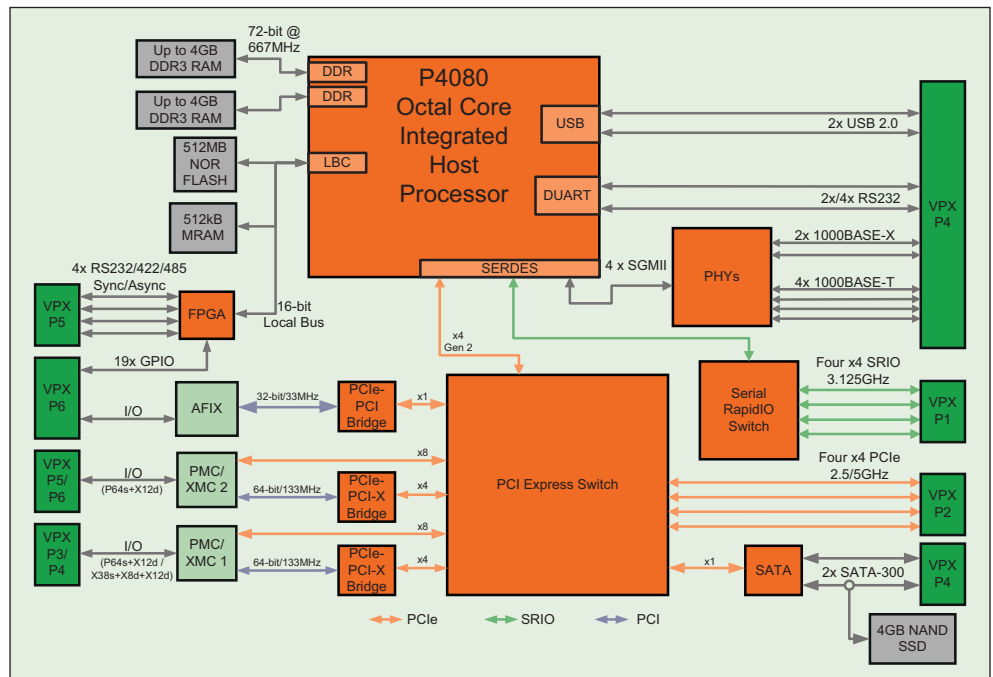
72-bit @ 667MHz

Up to 4GB DDR3 RAM

Up to 4GB DDR3 RAM

512MB NOR FLASH

512kB MRAM

DDR

DDR

LBC

P4080 Octal Core Integrated Host Processor

USB

DUART

SERDES

2x USB 2.0

2x/4x RS232

VPX P4

4 x SGMII

PHYs

2x 1000BASE-X

4x 1000BASE-T

4x RS232/422/485 Sync/Async

VPX P5

FPGA

16-bit Local Bus

19x GPIO

VPX P6

I/O

AFIX

32-bit/33MHz

PCIe-PCI Bridge

x1

x4 Gen 2

Serial RapidIO Switch

Four x4 SRIO 3.125GHz

VPX P1

VPX P5/ P6

I/O (P64s+X12d)

PMC/ XMC 2

x8

64-bit/133MHz

PCIe-PCI-X Bridge

x4

PCI Express Switch

Four x4 PCIe 2.5/5GHz

VPX P2

x8

VPX P3/ P4

I/O (P64s+X12d / X38s+X8d+X12d)

PMC/ XMC 1

64-bit/133MHz

PCIe-PCI-X Bridge

x4

x1

SATA

2x SATA-300

VPX P4

4GB NAND SSD

PCIe

SRIO

PCI